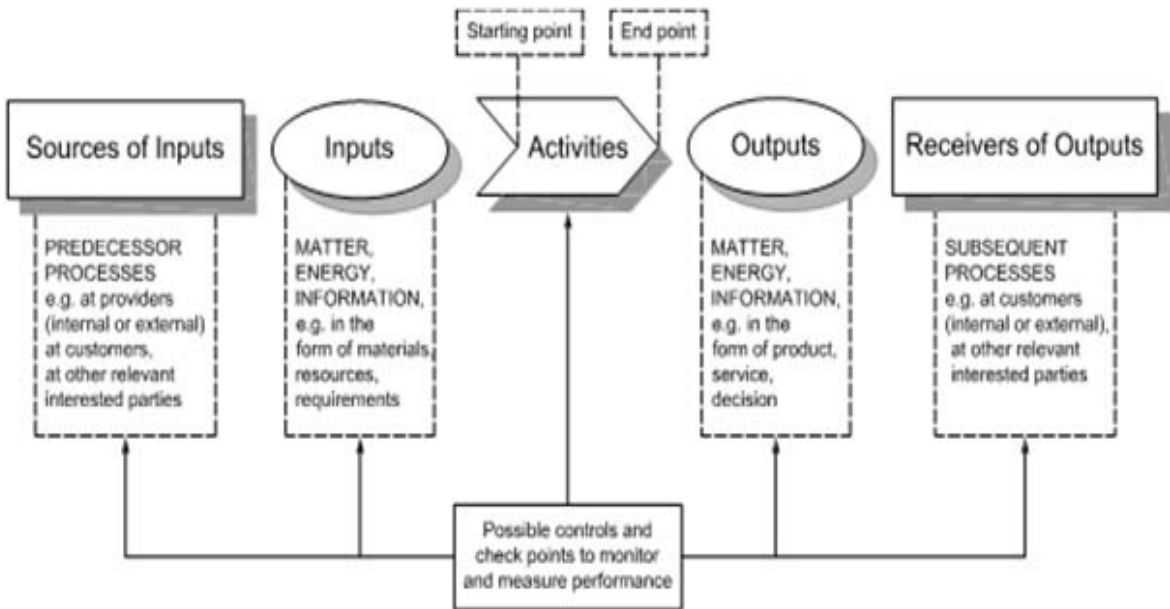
Starting point

End point

Sources of Inputs

Inputs

Activities

Outputs

Receivers of Outputs

PREDECESSOR PROCESSES e.g. at providers (internal or external) at customers, at other relevant interested parties

MATTER, ENERGY, INFORMATION, e.g. in the form of materials resources, requirements

MATTER, ENERGY, INFORMATION, e.g. in the form of product, service, decision

SUBSEQUENT PROCESSES e.g. at customers (internal or external), at other relevant interested parties

Possible controls and check points to monitor and measure performance